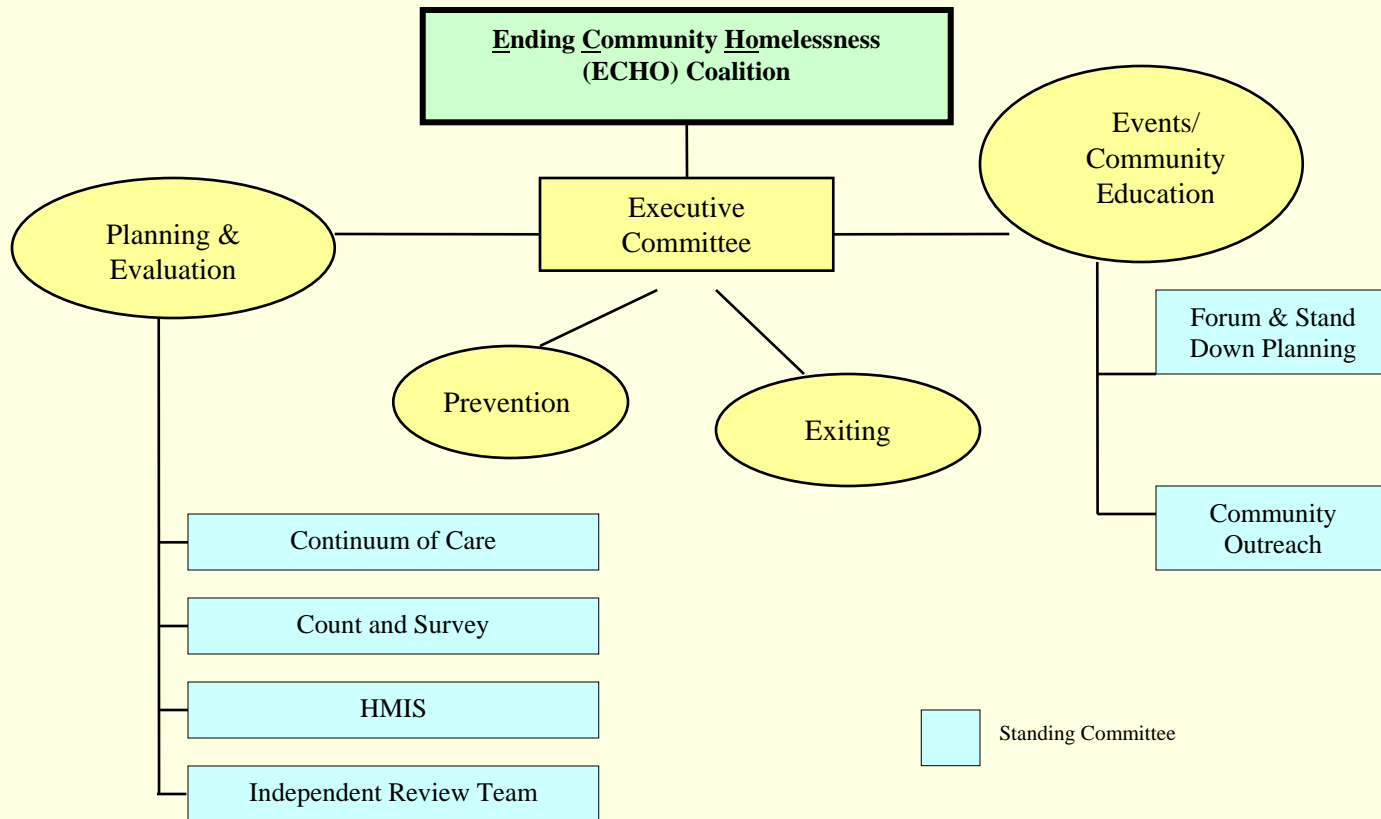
Ending Community Homelessness (ECHO) Coalition

Executive Committee

Planning & Evaluation

Events/ Community Education

Prevention

Exiting

Forum & Stand Down Planning

Community Outreach

Continuum of Care

Count and Survey

HMIS

Independent Review Team

Standing Committee